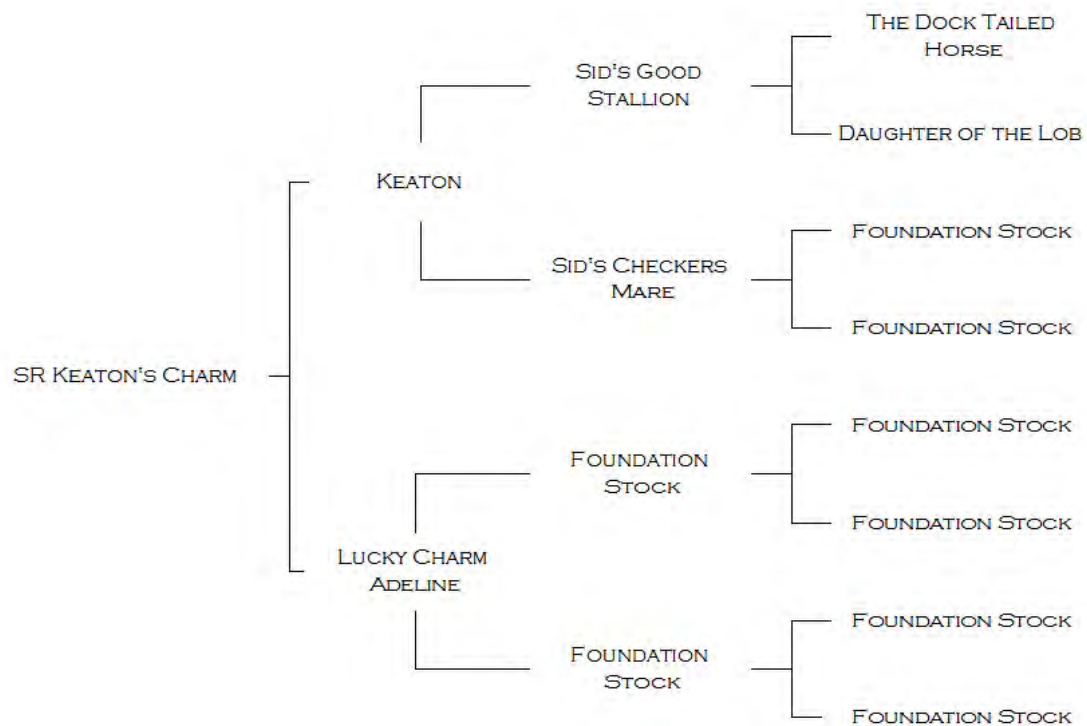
SR Keaton's Charm

Keaton

Sid's Good Stallion

The Dock Tailed Horse

Daughter of the Lob

Sid's Checkers Mare

Foundation Stock

Foundation Stock

Lucky Charm Adeline

Foundation Stock

Foundation Stock

Foundation Stock

Foundation Stock

Foundation Stock

Foundation Stock